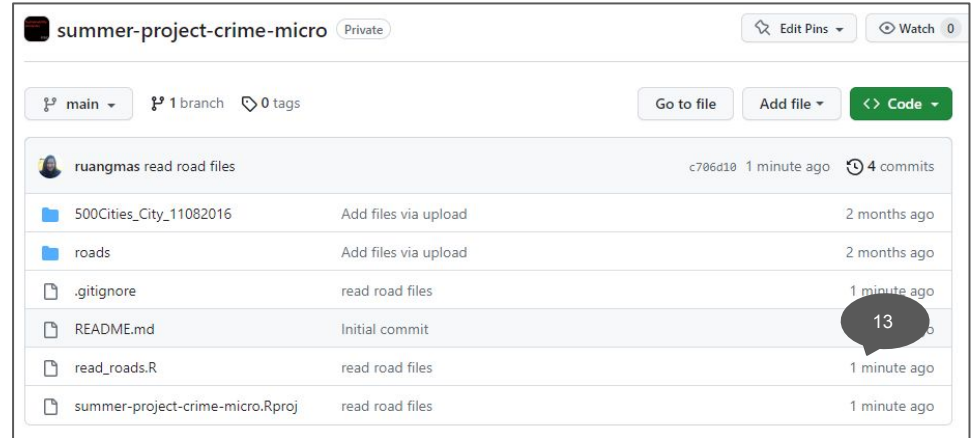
summer-project-crime-micro Private

Edit Pins Watch 0

main 1 branch 0 tags

Go to file Add file Code

ruangmas read road files c706d10 1 minute ago 4 commits

| | | |
|---|---|---|
| 500Cities_City_11082016 | Add files via upload | 2 months ago |
| roads | Add files via upload | 2 months ago |
| .gitignore | read road files | 1 minute ago |
| README.md | Initial commit | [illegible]o |
| read_roads.R | read road files | 1 minute ago |
| summer-project-crime-micro.Rproj | read road files | 1 minute ago |

13